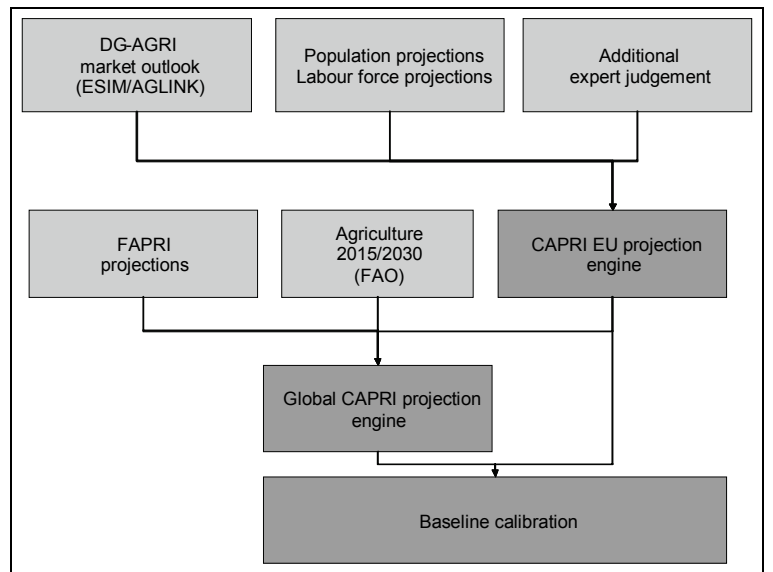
DG-AGRI
market outlook
(ESIM/AGLINK)

Population projections
Labour force projections

Additional
expert judgement

FAPRI
projections

Agriculture
2015/2030
(FAO)

CAPRI EU projection
engine

Global CAPRI projection
engine

Baseline calibration